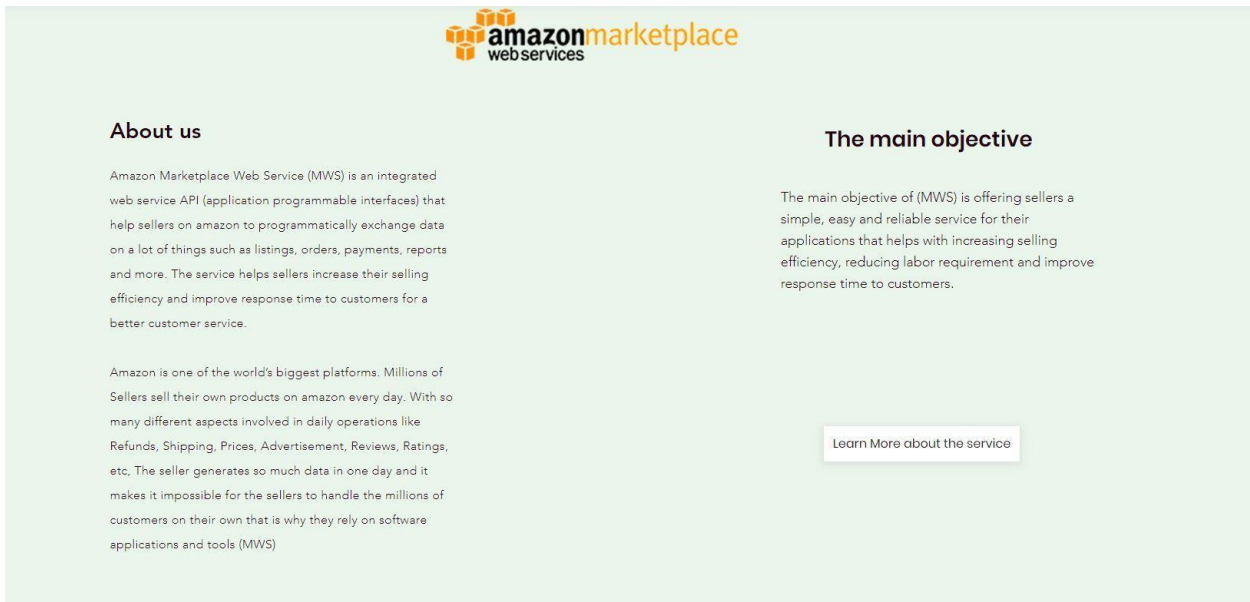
amazonmarketplace
webservices

About us

Amazon Marketplace Web Service (MWS) is an integrated web service API (application programmable interfaces) that help sellers on amazon to programmatically exchange data on a lot of things such as listings, orders, payments, reports and more. The service helps sellers increase their selling efficiency and improve response time to customers for a better customer service.

Amazon is one of the world's biggest platforms. Millions of Sellers sell their own products on amazon every day. With so many different aspects involved in daily operations like Refunds, Shipping, Prices, Advertisement, Reviews, Ratings, etc, The seller generates so much data in one day and it makes it impossible for the sellers to handle the millions of customers on their own that is why they rely on software applications and tools (MWS)

The main objective

The main objective of (MWS) is offering sellers a simple, easy and reliable service for their applications that helps with increasing selling efficiency, reducing labor requirement and improve response time to customers.

Learn More about the service